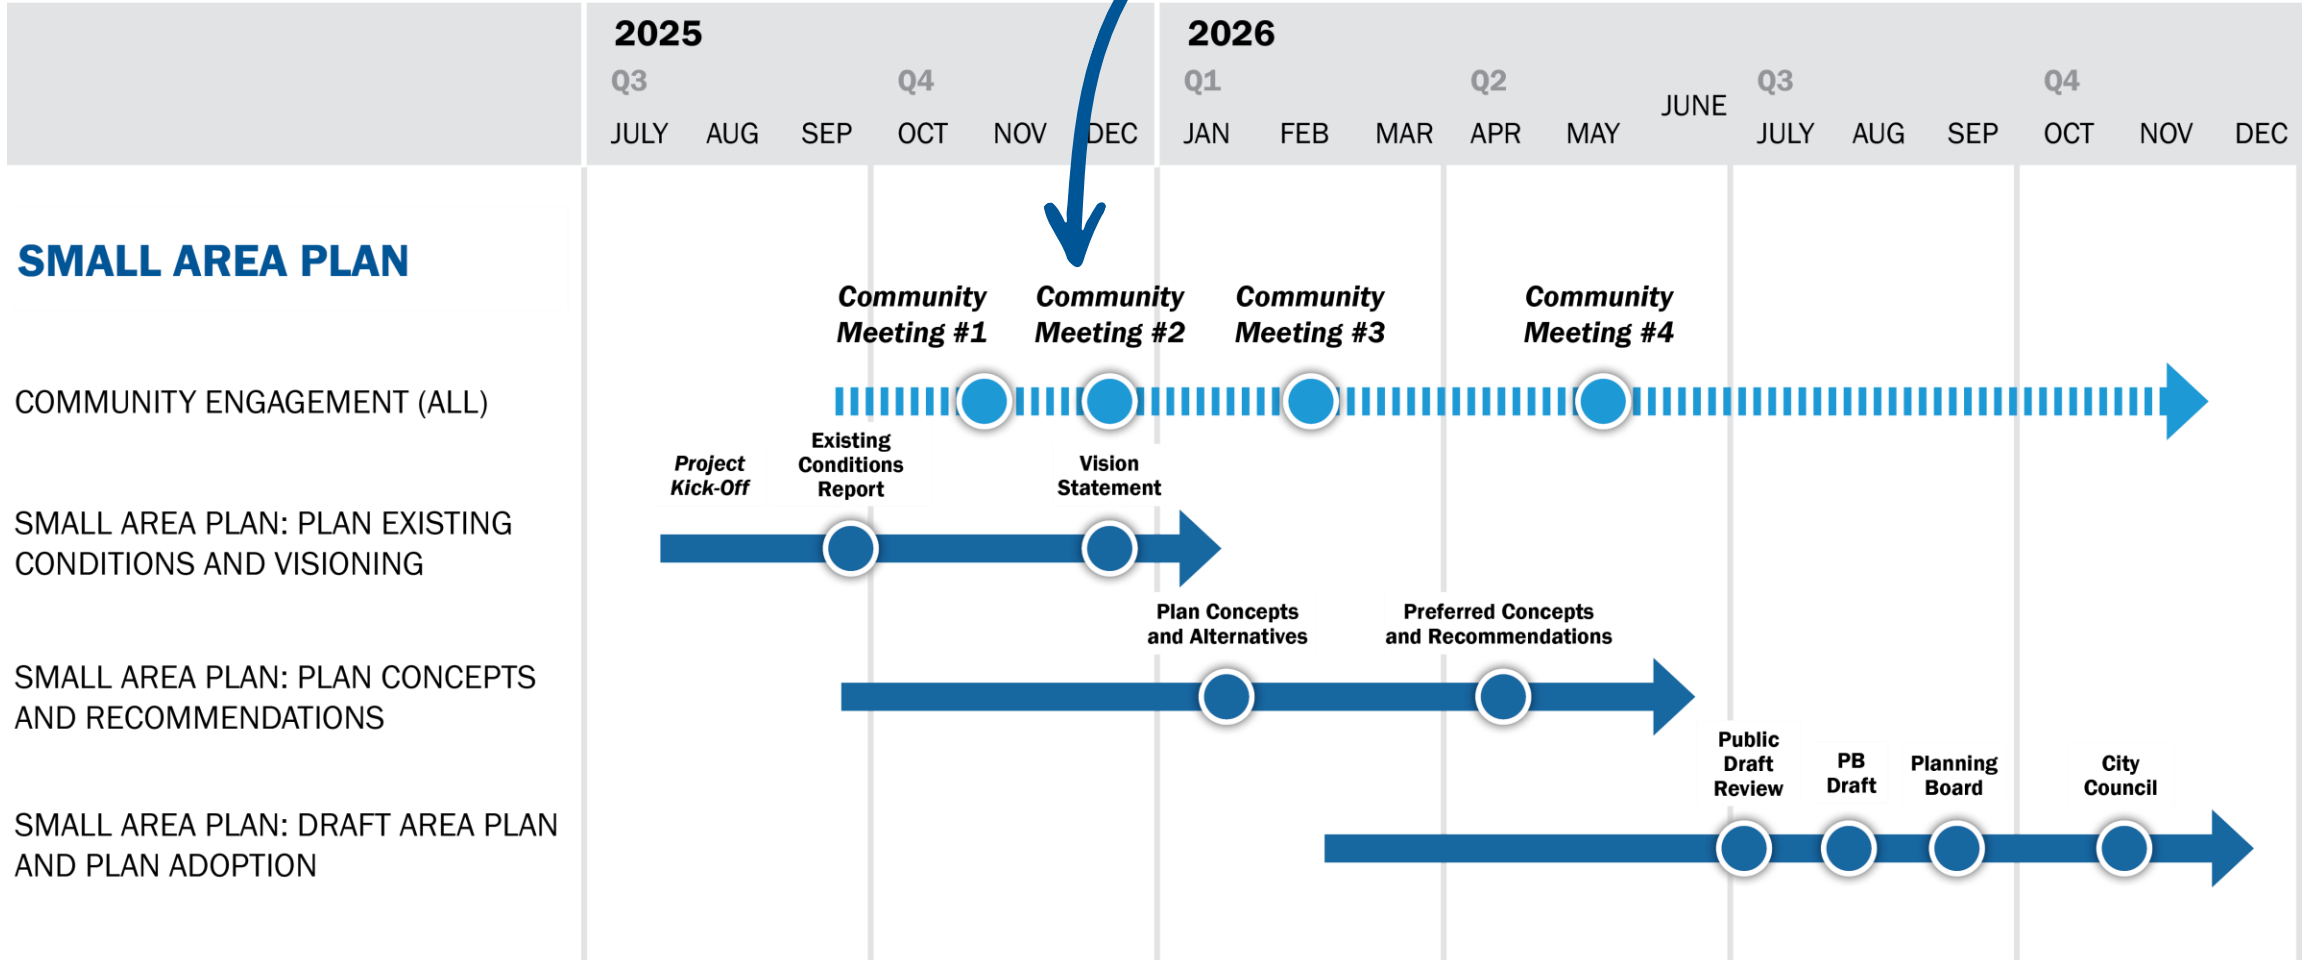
2025
Q3 Q4
JULY AUG SEP OCT NOV DEC

2026
Q1 Q2 Q3 Q4
JAN FEB MAR APR MAY JUNE JULY AUG SEP OCT NOV DEC

SMALL AREA PLAN

Community Meeting #1
Community Meeting #2
Community Meeting #3
Community Meeting #4

COMMUNITY ENGAGEMENT (ALL)

Project Kick-Off
Existing Conditions Report
Vision Statement

SMALL AREA PLAN: PLAN EXISTING CONDITIONS AND VISIONING

Plan Concepts and Alternatives
Preferred Concepts and Recommendations

SMALL AREA PLAN: PLAN CONCEPTS AND RECOMMENDATIONS

Public Draft Review
PB Draft
Planning Board
City Council

SMALL AREA PLAN: DRAFT AREA PLAN AND PLAN ADOPTION